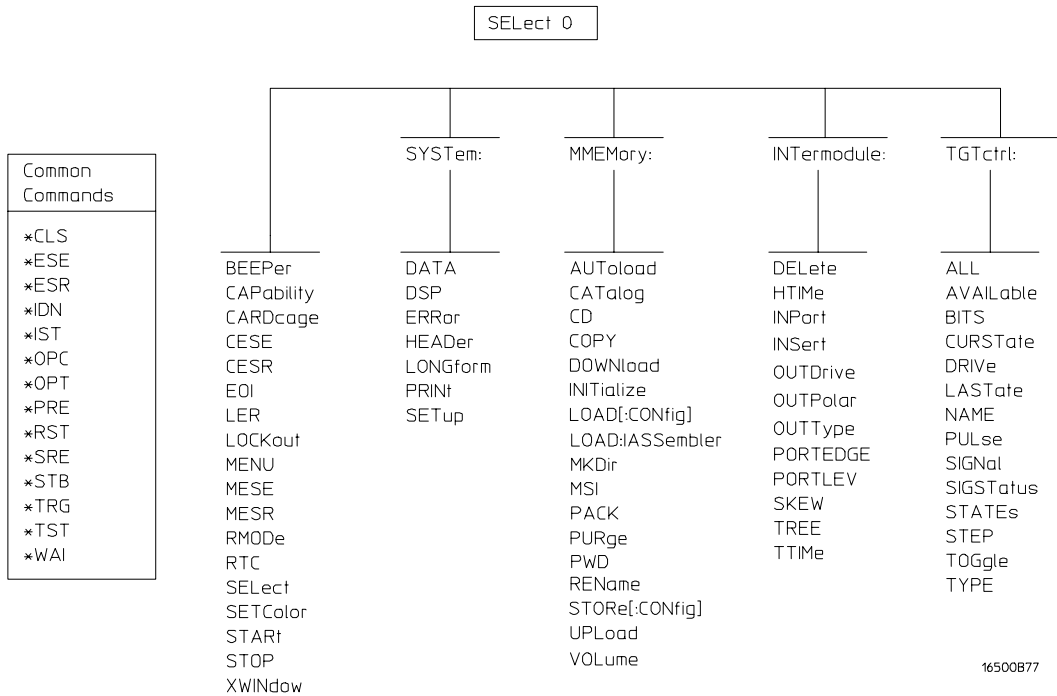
SELect 0

Common Commands

*CLS
*ESE
*ESR
*IDN
*IST
*OPC
*OPT
*PRE
*RST
*SRE
*STB
*TRG
*TST
*WAI

BEEPer
CAPability
CARDcage
CESE
CESR
EOI
LER
LOCKout
MENU
MESE
MESR
RMODe
RTC
SELect
SETColor
STARt
STOP
XWINdow

SYSTem:

DATA
DSP
ERRor
HEADer
LONGform
PRINt
SETup

MMEMory:

AUToload
CATalog
CD
COPY
DOWNload
INITialize
LOAD[:CONfig]
LOAD:IASSembler
MKDir
MSI
PACK
PURge
PWD
REName
STORe[:CONfig]
UPLoad
VOLume

INTermodule:

DELete
HTIMe
INPort
INSert
OUTDrive
OUTPolar
OUTType
PORTEDGE
PORTLEV
SKEW
TREE
TTIMe

TGTctrl:

ALL
AVAILable
BITS
CURSTate
DRIVe
LASTate
NAME
PULse
SIGNal
SIGSTatus
STATEs
STEP
TOGgle
TYPE

16500B77